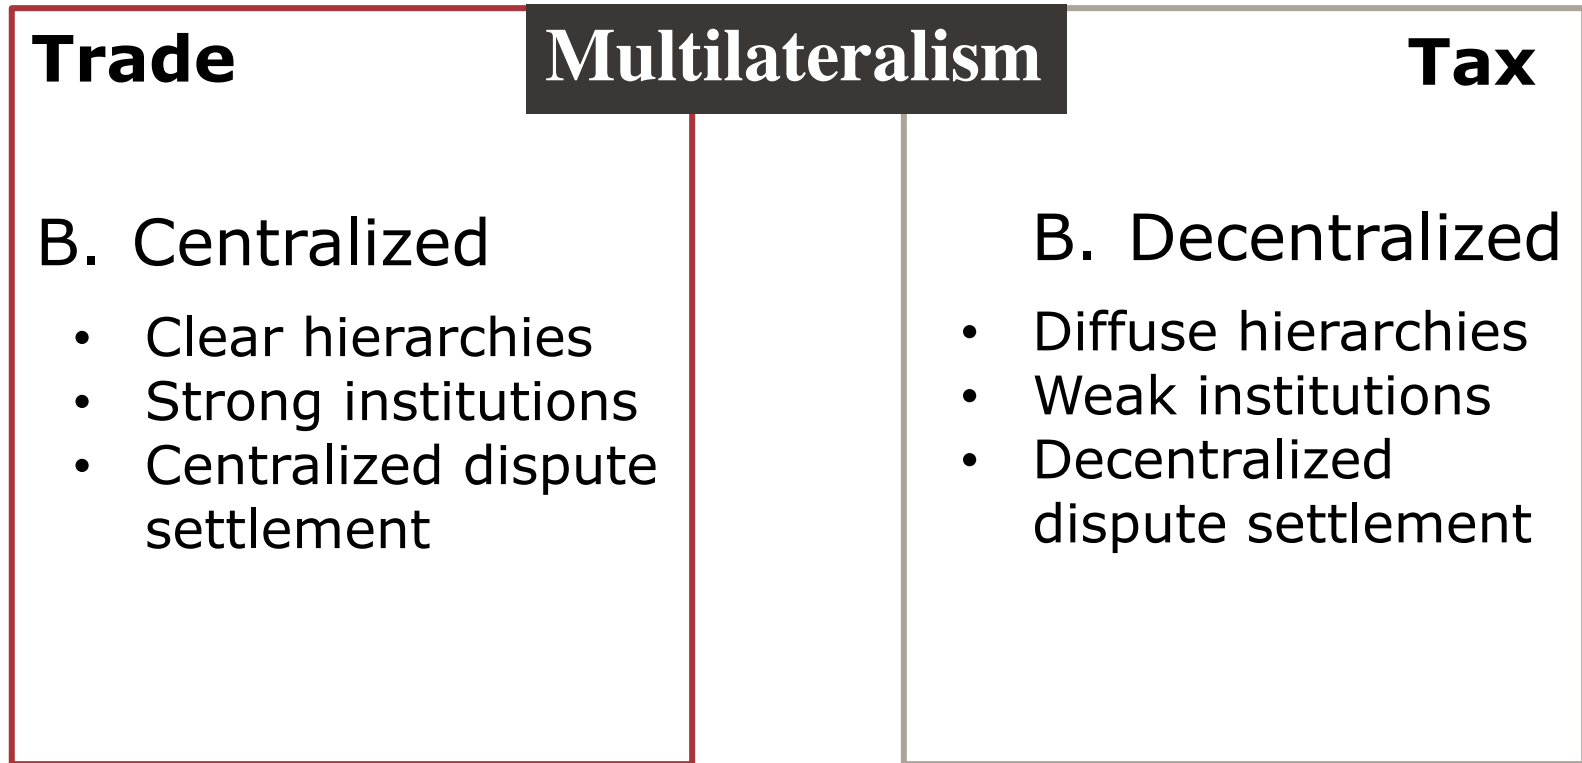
Multilateralism

Trade

B. Centralized

- Clear hierarchies
- Strong institutions
- Centralized dispute settlement

Tax

B. Decentralized

- Diffuse hierarchies
- Weak institutions
- Decentralized dispute settlement